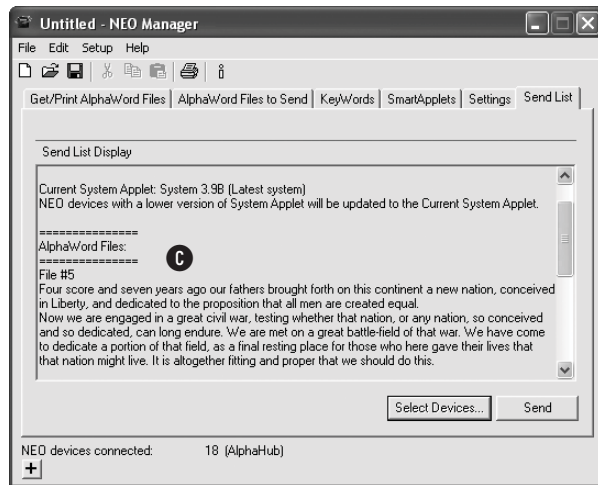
Untitled - NEO Manager

File Edit Setup Help

Get/Print AlphaWord Files | AlphaWord Files to Send | KeyWords | SmartApplets | Settings | Send List

Send List Display

Current System Applet: System 3.9B (Latest system)
NEO devices with a lower version of System Applet will be updated to the Current System Applet.

===============
AlphaWord Files:
===============
File #5
Four score and seven years ago our fathers brought forth on this continent a new nation, conceived in Liberty, and dedicated to the proposition that all men are created equal.
Now we are engaged in a great civil war, testing whether that nation, or any nation, so conceived and so dedicated, can long endure. We are met on a great battle-field of that war. We have come to dedicate a portion of that field, as a final resting place for those who here gave their lives that that nation might live. It is altogether fitting and proper that we should do this.

C

Select Devices... Send

NEO devices connected: 18 (AlphaHub)

+